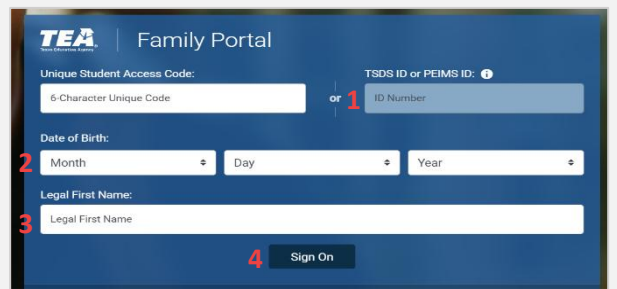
TEA Texas Education Agency | Family Portal

Unique Student Access Code:
6-Character Unique Code
or 1
TSDS ID or PEIMS ID:
ID Number

Date of Birth:
2 Month Day Year

Legal First Name:
3 Legal First Name

4 Sign On